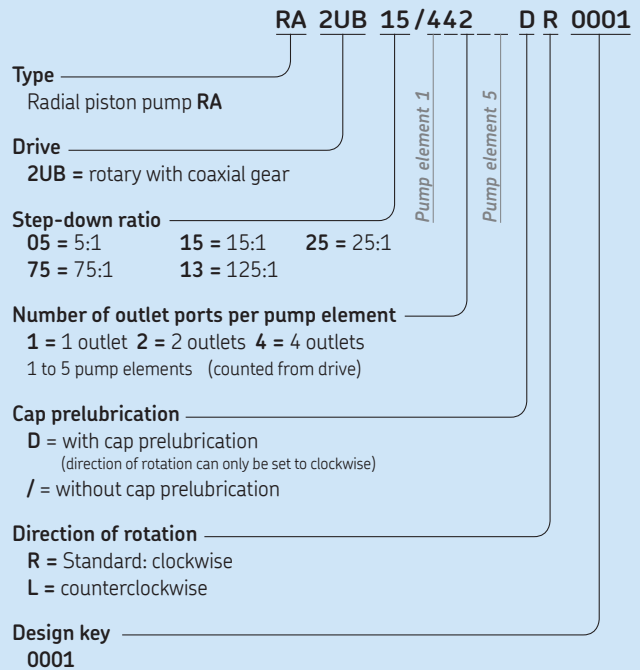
RA 2UB 15/442\_\_ D R 0001

Pump element 1

Pump element 5

**Type**
Radial piston pump **RA**

**Drive**
**2UB =** rotary with coaxial gear

**Step-down ratio**
**05 =** 5:1 **15 =** 15:1 **25 =** 25:1
**75 =** 75:1 **13 =** 125:1

**Number of outlet ports per pump element**
**1 =** 1 outlet **2 =** 2 outlets **4 =** 4 outlets
1 to 5 pump elements (counted from drive)

**Cap prelubrication**
**D** = with cap prelubrication
(direction of rotation can only be set to clockwise)
**/** = without cap prelubrication

**Direction of rotation**
**R =** Standard: clockwise
**L =** counterclockwise

**Design key**
**0001**